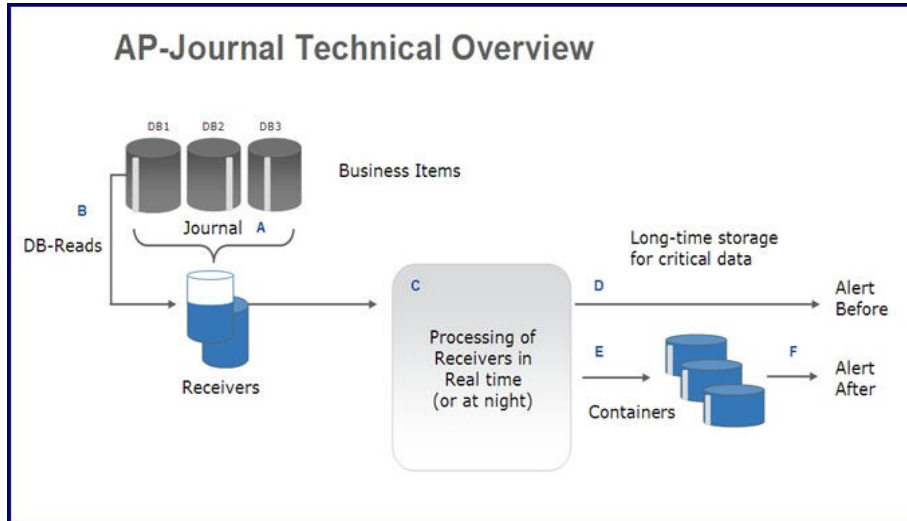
AP-Journal Technical Overview

DB1 DB2 DB3

Business Items

B

DB-Reads

Journal A

Receivers

C

Processing of Receivers in Real time (or at night)

Long-time storage for critical data

D

Alert Before

E

Containers

F

Alert After